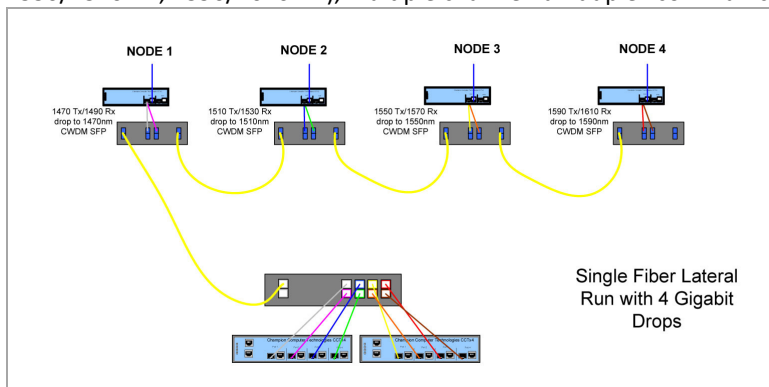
NODE 1

NODE 2

NODE 3

NODE 4

1470 Tx/1490 Rx drop to 1470nm CWDM SFP

1510 Tx/1530 Rx drop to 1510nm CWDM SFP

1550 Tx/1570 Rx drop to 1550nm CWDM SFP

1590 Tx/1610 Rx drop to 1590nm CWDM SFP

Single Fiber Lateral Run with 4 Gigabit Drops

Champion Computer Technologies CCTx4

Champion Computer Technologies CCTx4